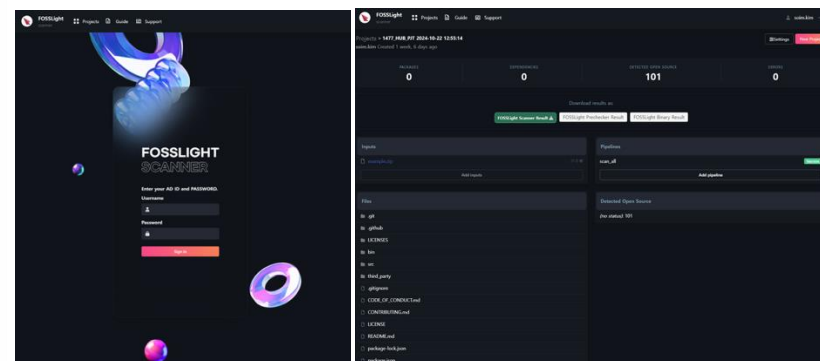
FOSSLight Projects Guide Support

FOSSLIGHT
SCANNER

Enter your AD ID and PASSWORD.
Username
Password
Sign in

FOSSLight Projects Guide Support

soim.kim

Projects > 1477_HUB_PJT 2024-10-22 12:55:14
soim.kim Created 1 week, 4 days ago

Settings New Project

| PACKAGES | DEPENDENCIES | DETECTED OPEN SOURCE | ERRORS |
|---|---|---|---|
| 0 | 0 | 101 | 0 |

Download results as

FOSSLight Scanner Result FOSSLight Prechecker Result FOSSLight Binary Result

Inputs
example.zip
Add inputs

Pipelines
scan_all
Add pipeline

Files
.git
.github
LICENSES
bin
src
third_party
.gitignore
CODE_OF_CONDUCT.md
CONTRIBUTING.md
LICENSE
README.md
package-lock.json
package.json

Detected Open Source
(no status): 101